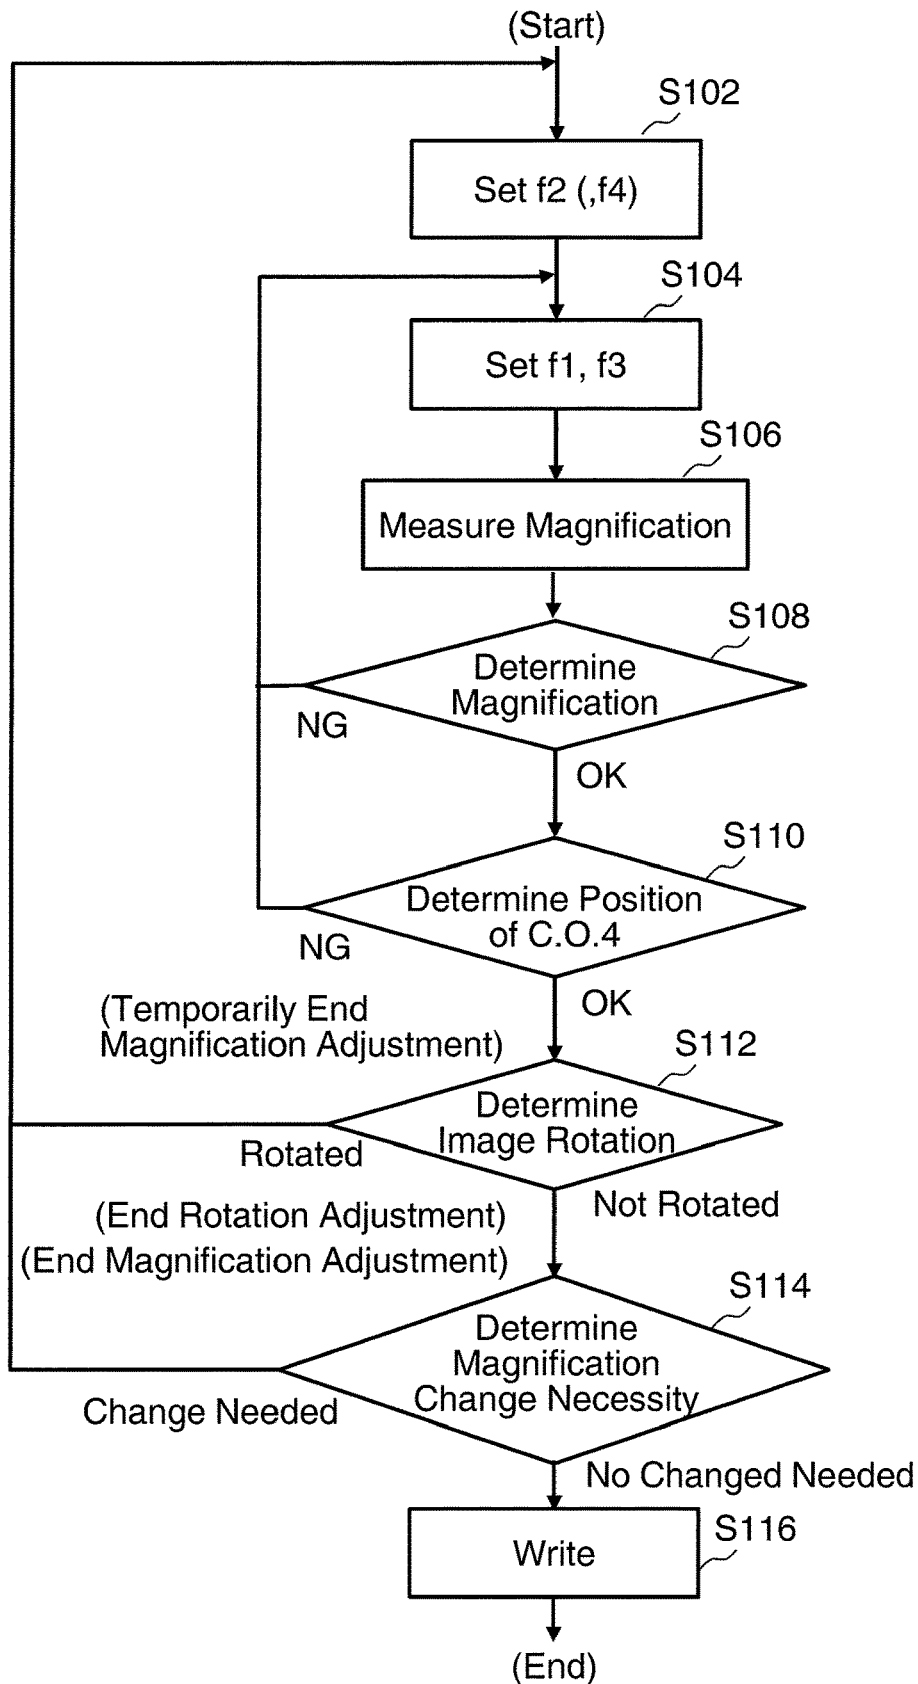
(Start)

S102

Set f2 (,f4)

S104

Set f1, f3

S106

Measure Magnification

S108

Determine Magnification

NG

OK

S110

Determine Position of C.O.4

NG

OK

(Temporarily End Magnification Adjustment)

S112

Determine Image Rotation

Rotated

Not Rotated

(End Rotation Adjustment)
(End Magnification Adjustment)

S114

Determine Magnification Change Necessity

Change Needed

No Changed Needed

Write

S116

(End)